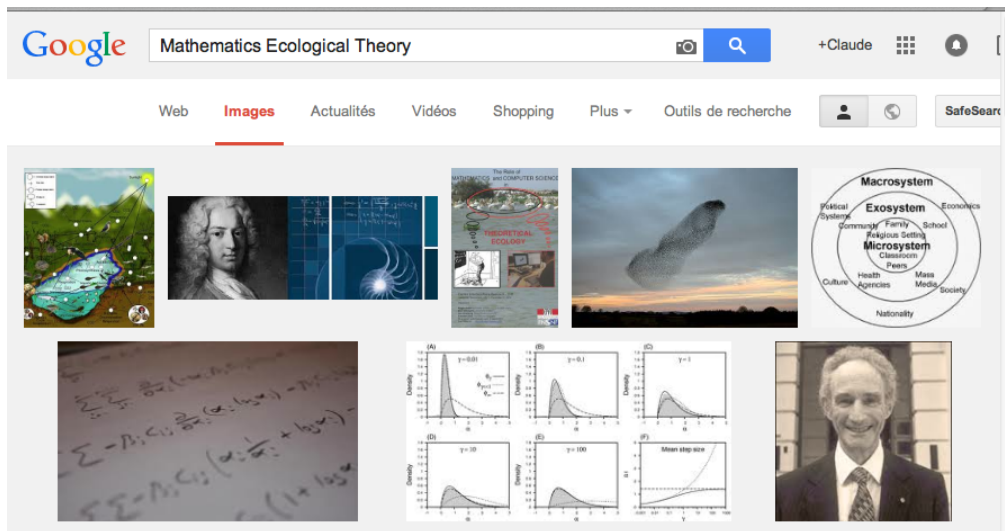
Google

Mathematics Ecological Theory

+Claude

Web Images Actualités Vidéos Shopping Plus Outils de recherche SafeSearch

The Role of MATHEMATICS and COMPUTER SCIENCE

THEORETICAL ECOLOGY

Macrosystem
Exosystem
Political Systems
Economics
Community
Family
School
Religious Setting
Microsystem
Classroom
Peers
Health Agencies
Mass Media
Culture
Society
Nationality

(A) γ = 0.01
(B) γ = 0.1
(C) γ = 1
(D) γ = 10
(E) γ = 100
(F) Mean step size
Density